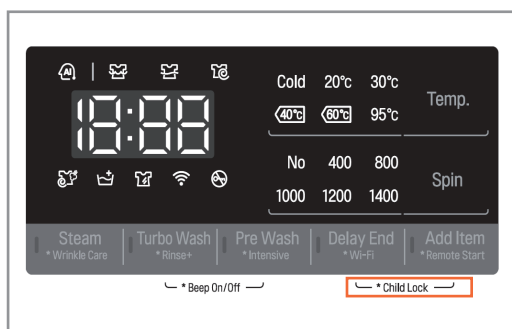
AI

18:88

Cold 20℃ 30℃
40℃ 60℃ 95℃
Temp.

No 400 800
1000 1200 1400
Spin

Steam
* Wrinkle Care
Turbo Wash
* Rinse+
Pre Wash
* Intensive
Delay End
* Wi-Fi
Add Item
* Remote Start

* Beep On/Off
* Child Lock